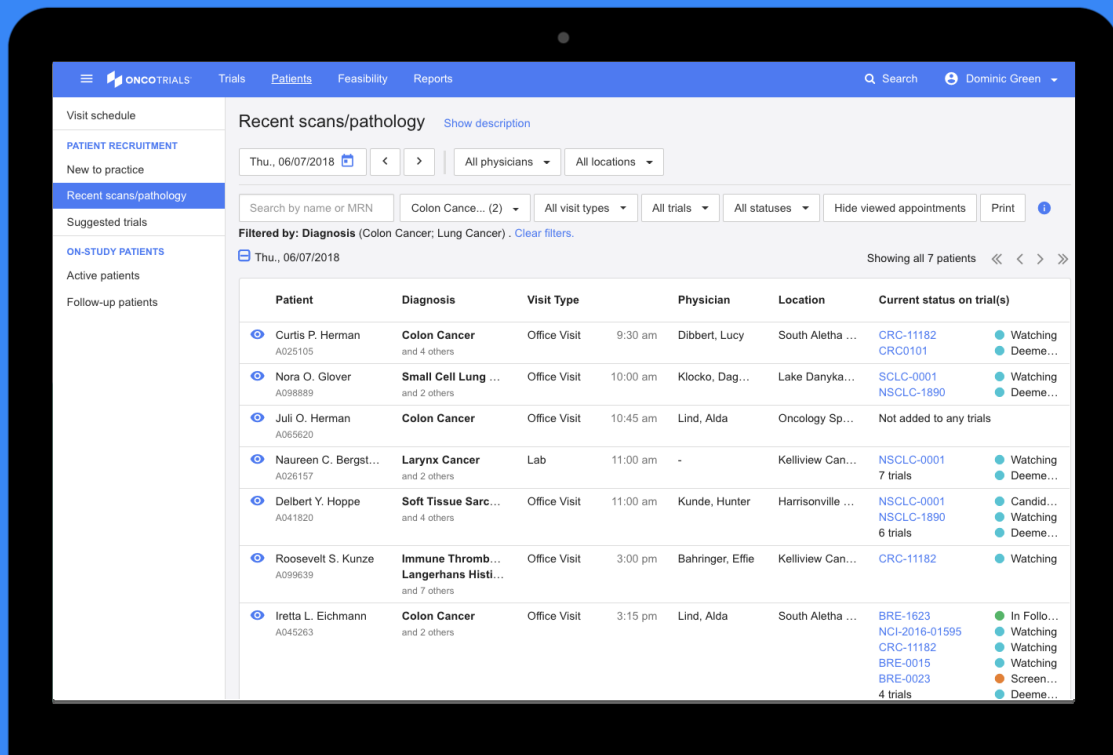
ONCOTRIALS Trials Patients Feasibility Reports Search Dominic Green

Visit schedule
PATIENT RECRUITMENT
New to practice
Recent scans/pathology
Suggested trials
ON-STUDY PATIENTS
Active patients
Follow-up patients

Recent scans/pathology Show description

Thu., 06/07/2018 All physicians All locations

Search by name or MRN Colon Cance... (2) All visit types All trials All statuses Hide viewed appointments Print

Filtered by: Diagnosis (Colon Cancer; Lung Cancer) . Clear filters.

Thu., 06/07/2018

Showing all 7 patients

| Patient | Diagnosis | Visit Type | | Physician | Location | Current status on trial(s) | |
|---|---|---|---|---|---|---|---|
| Curtis P. Herman A025105 | Colon Cancer and 4 others | Office Visit | 9:30 am | Dibbert, Lucy | South Aletha ... | CRC-11182 CRC0101 | Watching Deeme... |
| Nora O. Glover A098889 | Small Cell Lung ... and 2 others | Office Visit | 10:00 am | Klocko, Dag... | Lake Danyka... | SCLC-0001 NSCLC-1890 | Watching Deeme... |
| Juli O. Herman A065620 | Colon Cancer | Office Visit | 10:45 am | Lind, Alda | Oncology Sp... | Not added to any trials | |
| Naureen C. Bergst... A026157 | Larynx Cancer and 2 others | Lab | 11:00 am | - | Kelliview Can... | NSCLC-0001 7 trials | Watching Deeme... |
| Delbert Y. Hoppe A041820 | Soft Tissue Sarc... and 4 others | Office Visit | 11:00 am | Kunde, Hunter | Harrisonville ... | NSCLC-0001 NSCLC-1890 6 trials | Candid... Watching Deeme... |
| Roosevelt S. Kunze A099639 | Immune Thromb... Langerhans Histi... and 7 others | Office Visit | 3:00 pm | Bahringer, Effie | Kelliview Can... | CRC-11182 | Watching |
| Iretta L. Eichmann A045263 | Colon Cancer and 2 others | Office Visit | 3:15 pm | Lind, Alda | South Aletha ... | BRE-1623 NCI-2016-01595 CRC-11182 BRE-0015 BRE-0023 4 trials | In Follo... Watching Watching Watching Screen... Deeme... |